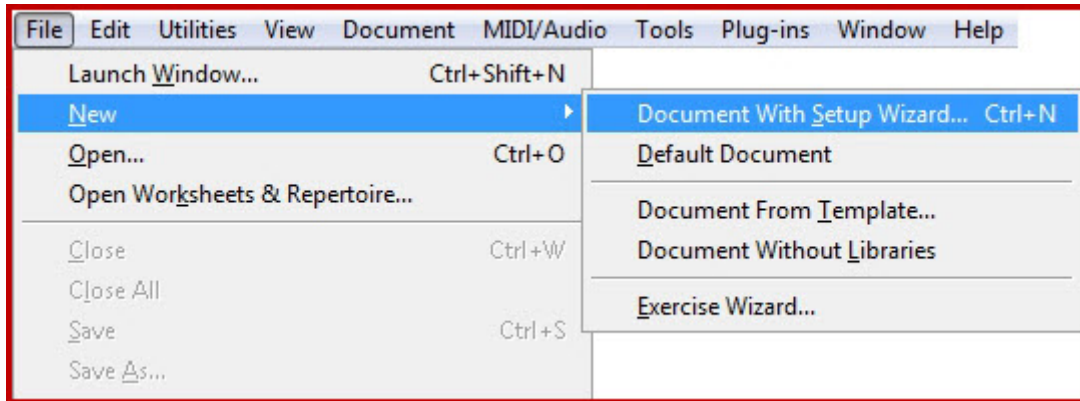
File Edit Utilities View Document MIDI/Audio Tools Plug-ins Window Help

Launch Window... Ctrl+Shift+N
New
Open... Ctrl+O
Open Worksheets & Repertoire...
Close Ctrl+W
Close All
Save Ctrl+S
Save As...

Document With Setup Wizard... Ctrl+N
Default Document
Document From Template...
Document Without Libraries
Exercise Wizard...